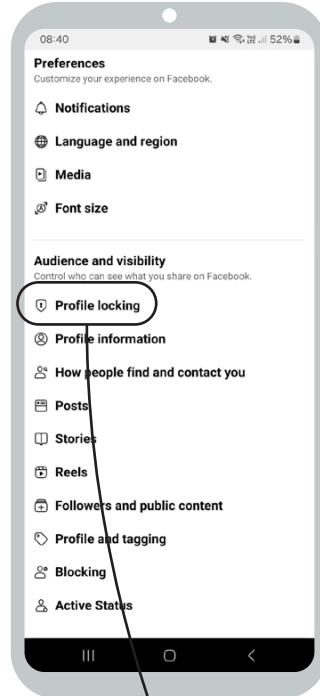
08:40
52%

Preferences
Customize your experience on Facebook.

Notifications

Language and region

Media

Font size

Audience and visibility
Control who can see what you share on Facebook.

Profile locking

Profile information

How people find and contact you

Posts

Stories

Reels

Followers and public content

Profile and tagging

Blocking

Active Status